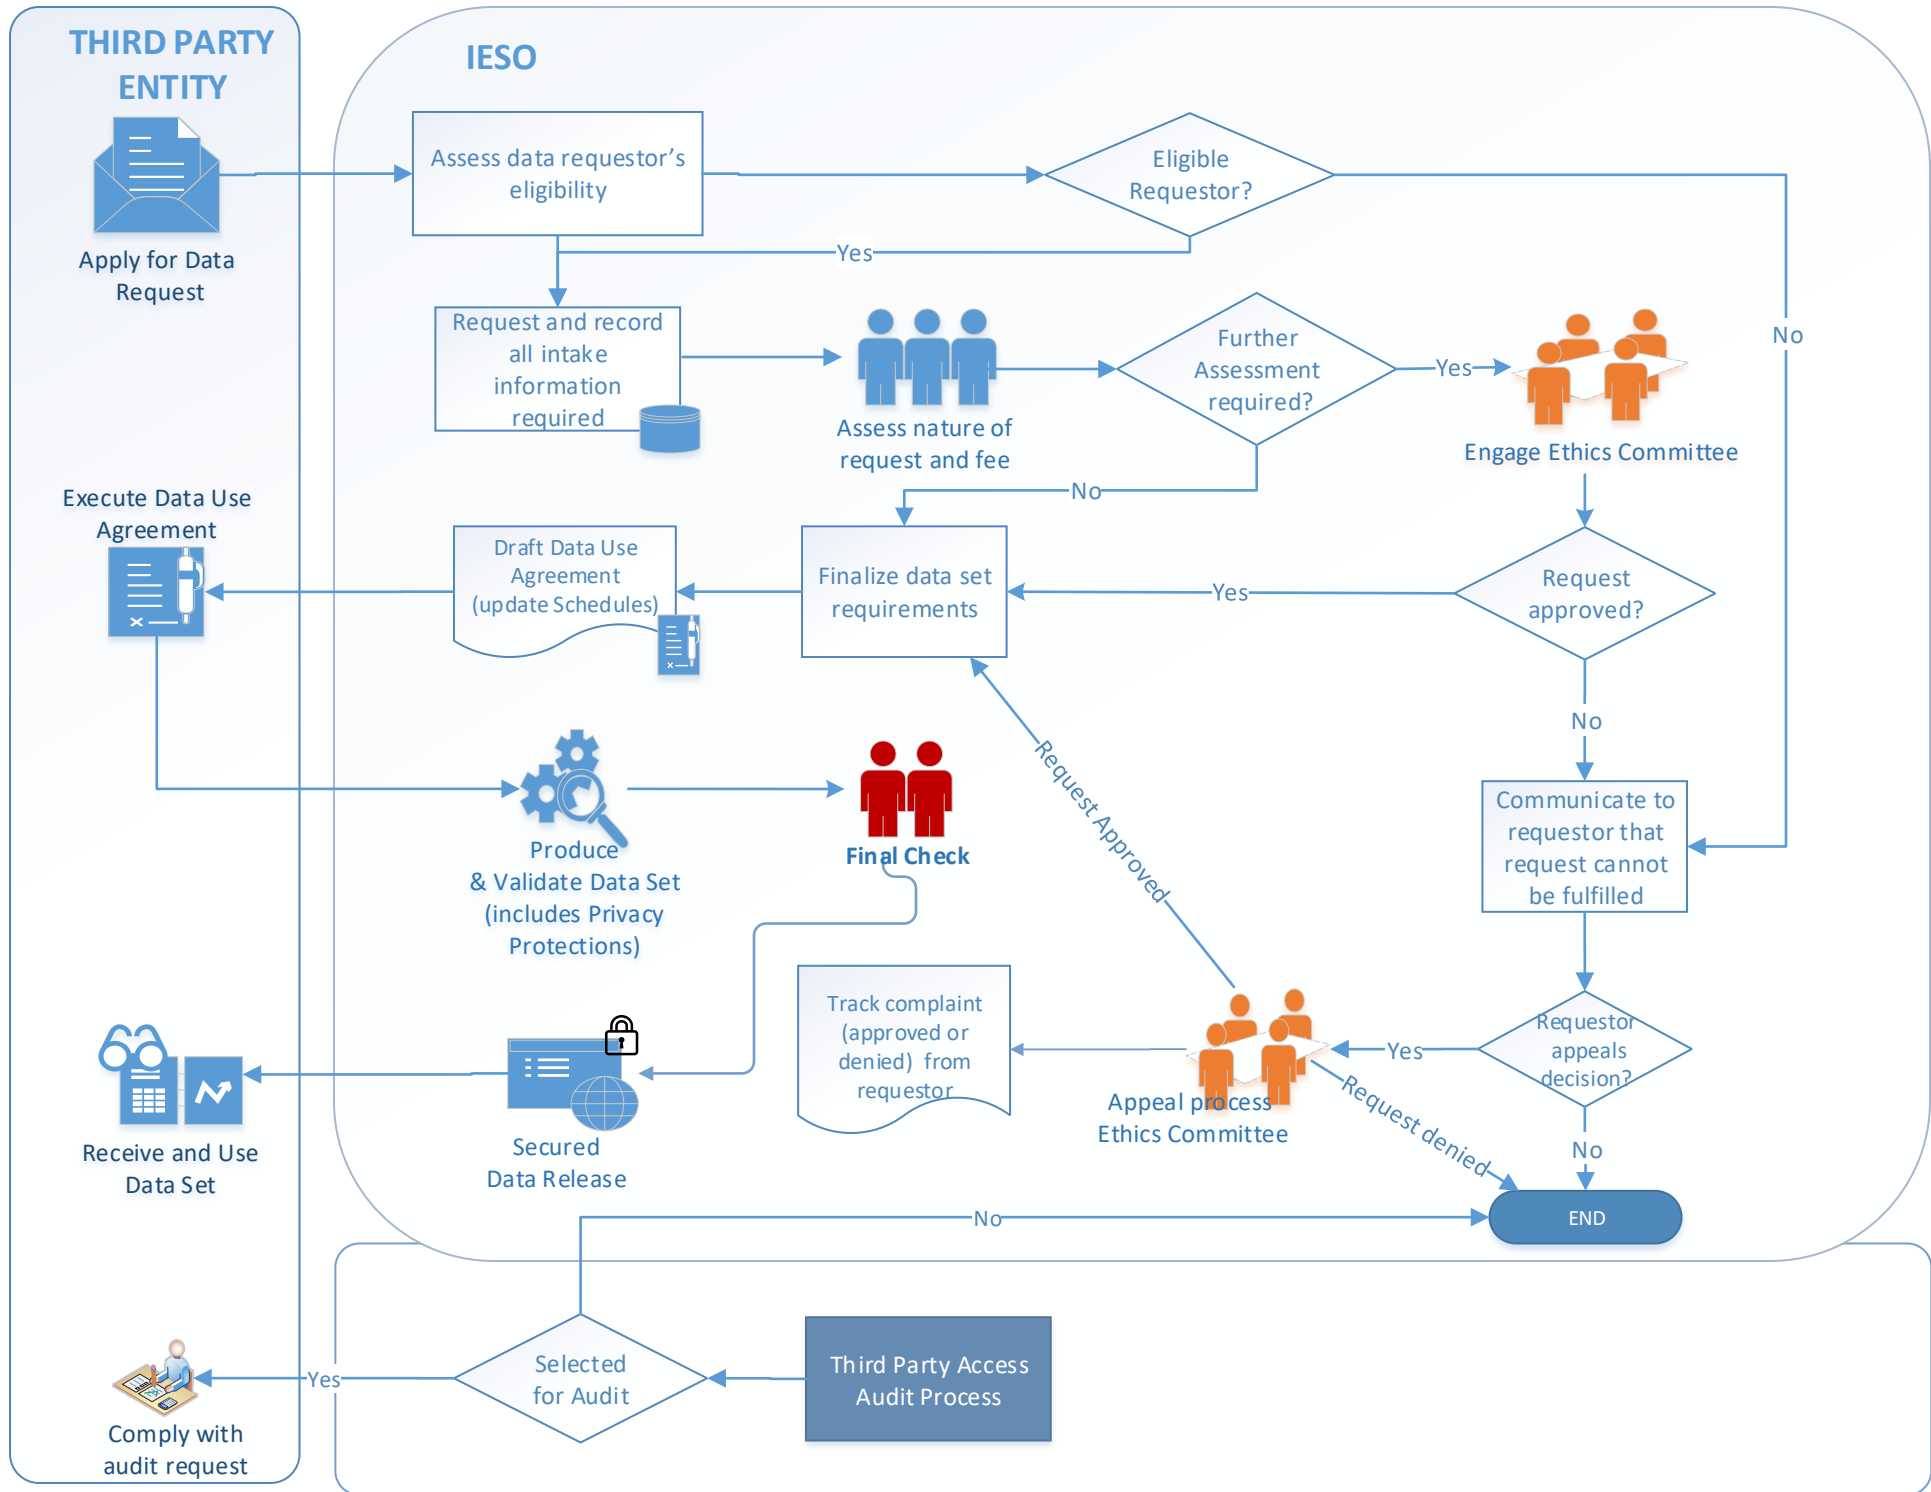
THIRD PARTY ENTITY

IESO

Apply for Data Request

Assess data requestor's eligibility

Eligible Requestor?

Yes

No

Request and record all intake information required

Assess nature of request and fee

Further Assessment required?

Yes

Engage Ethics Committee

No

Execute Data Use Agreement

Draft Data Use Agreement (update Schedules)

Finalize data set requirements

Yes

Request approved?

No

Communicate to requestor that request cannot be fulfilled

Produce & Validate Data Set (includes Privacy Protections)

Final Check

Request Approved

Track complaint (approved or denied) from requestor

Appeal process Ethics Committee

Yes

Requestor appeals decision?

Request denied

No

Receive and Use Data Set

Secured Data Release

END

No

Yes

Comply with audit request

Selected for Audit

Third Party Access Audit Process